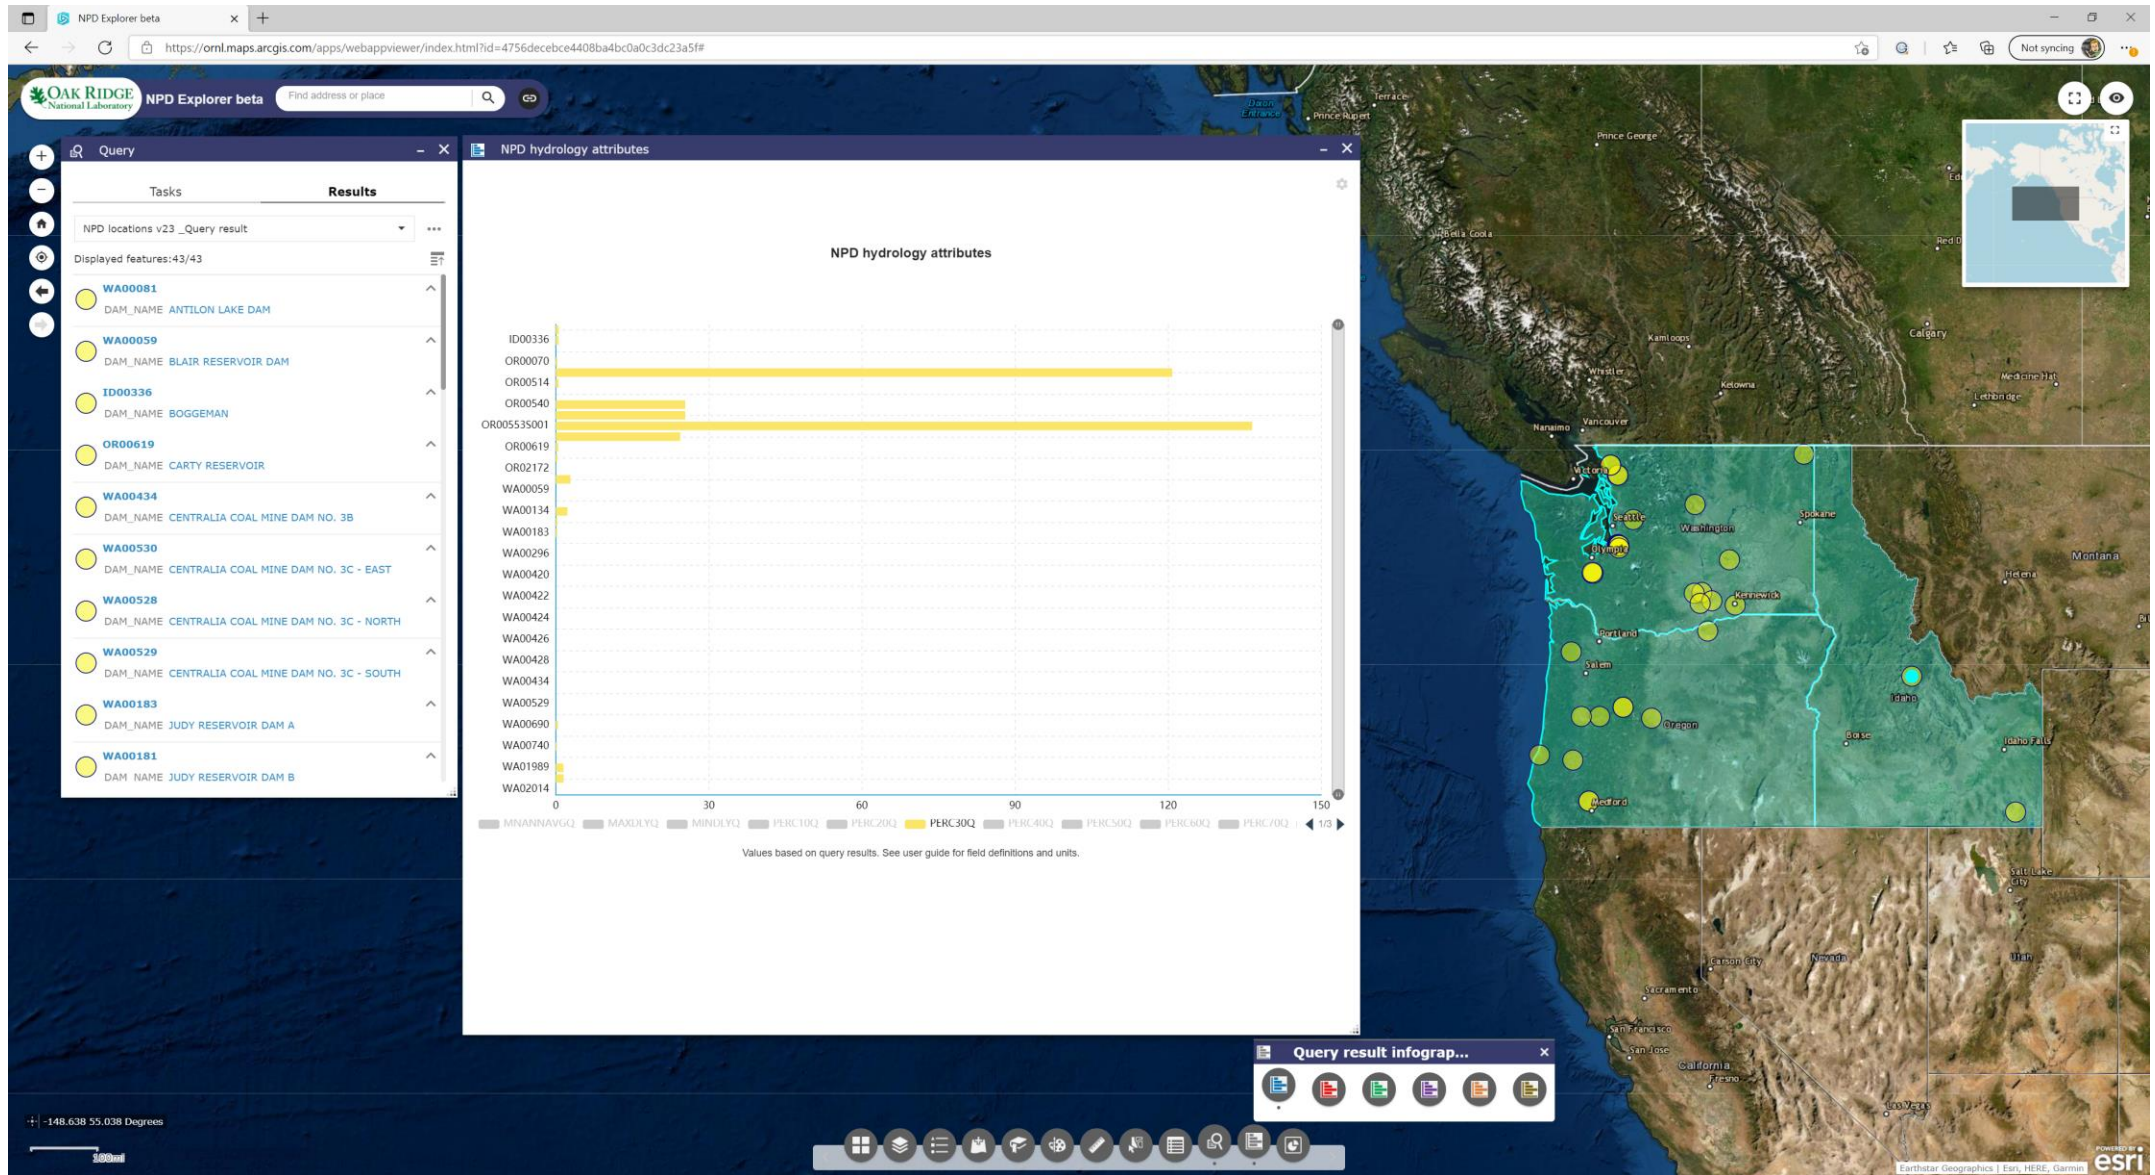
NPD Explorer beta

https://ornl.maps.arcgis.com/apps/webappviewer/index.html?id=4756decebce4408ba4bc0a0c3dc23a5f#

Not syncing

OAK RIDGE National Laboratory NPD Explorer beta

Find address or place

Query

Tasks Results

NPD locations v23 _Query result

Displayed features:43/43

WA00081
DAM_NAME ANTILON LAKE DAM

WA00059
DAM_NAME BLAIR RESERVOIR DAM

ID00336
DAM_NAME BOGGEMAN

OR00619
DAM_NAME CARTY RESERVOIR

WA00434
DAM_NAME CENTRALIA COAL MINE DAM NO. 3B

WA00530
DAM_NAME CENTRALIA COAL MINE DAM NO. 3C - EAST

WA00528
DAM_NAME CENTRALIA COAL MINE DAM NO. 3C - NORTH

WA00529
DAM_NAME CENTRALIA COAL MINE DAM NO. 3C - SOUTH

WA00183
DAM_NAME JUDY RESERVOIR DAM A

WA00181
DAM_NAME JUDY RESERVOIR DAM B

NPD hydrology attributes

NPD hydrology attributes

ID00336
OR00070
OR00514
OR00540
OR005535001
OR00619
OR02172
WA00059
WA00134
WA00183
WA00296
WA00420
WA00422
WA00424
WA00426
WA00428
WA00434
WA00529
WA00690
WA00740
WA01989
WA02014

0 30 60 90 120 150

MNANNAVGQ MAXDLYQ MINDLYQ PERC10Q PERC20Q PERC30Q PERC40Q PERC50Q PERC60Q PERC70Q 1/3

Values based on query results. See user guide for field definitions and units.

Query result infograp...

-148.638 55.038 Degrees

100mi

Dixon Entrance Prince Rupert Terrace Prince George Bella Coola Kamloops Whistler Kelowna Calgary Medicine Hat Lethbridge Nanaimo Vancouver Victoria Seattle Washington Spokane Olympia Montana Helena Kennewick Portland Salem Idaho Oregon Boise Idaho Falls Medford Salt Lake City Carson City Nevada Utah Sacramento San Francisco San Jose California Fresno Las Vegas Red D Ed

Earthstar Geographics | Esri, HERE, Garmin POWERED BY esri